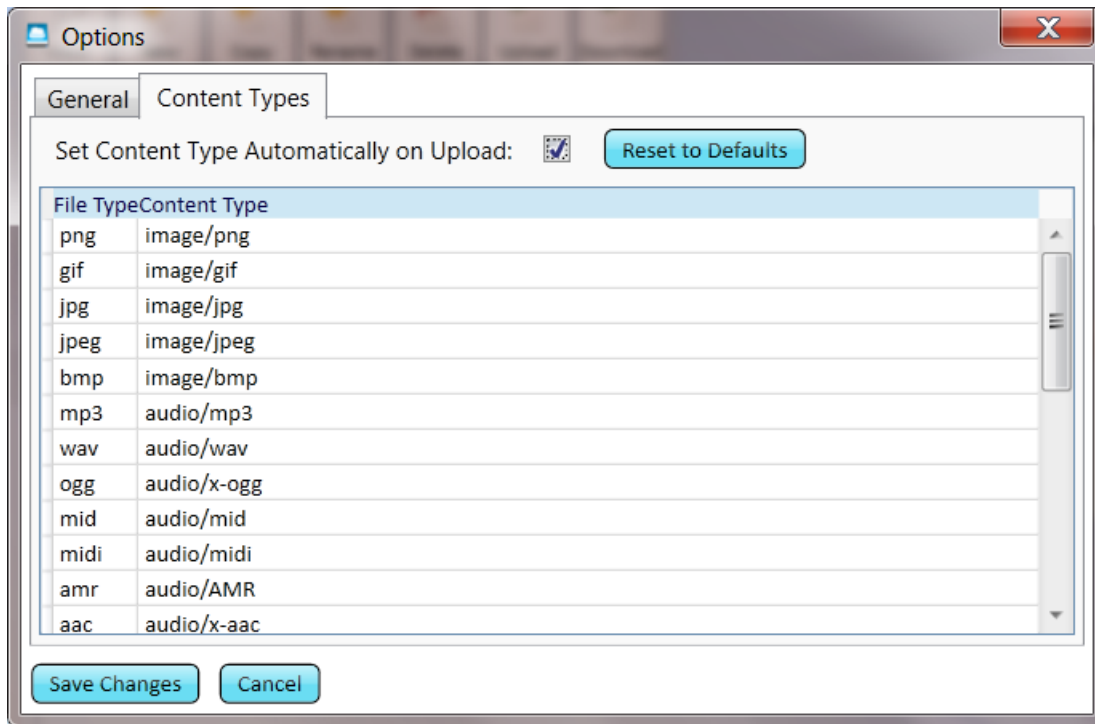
Options

General | Content Types

Set Content Type Automatically on Upload: Reset to Defaults

| File Type | Content Type |
|---|---|
| png | image/png |
| gif | image/gif |
| jpg | image/jpg |
| jpeg | image/jpeg |
| bmp | image/bmp |
| mp3 | audio/mp3 |
| wav | audio/wav |
| ogg | audio/x-ogg |
| mid | audio/mid |
| midi | audio/midi |
| amr | audio/AMR |
| aac | audio/x-aac |

Save Changes Cancel